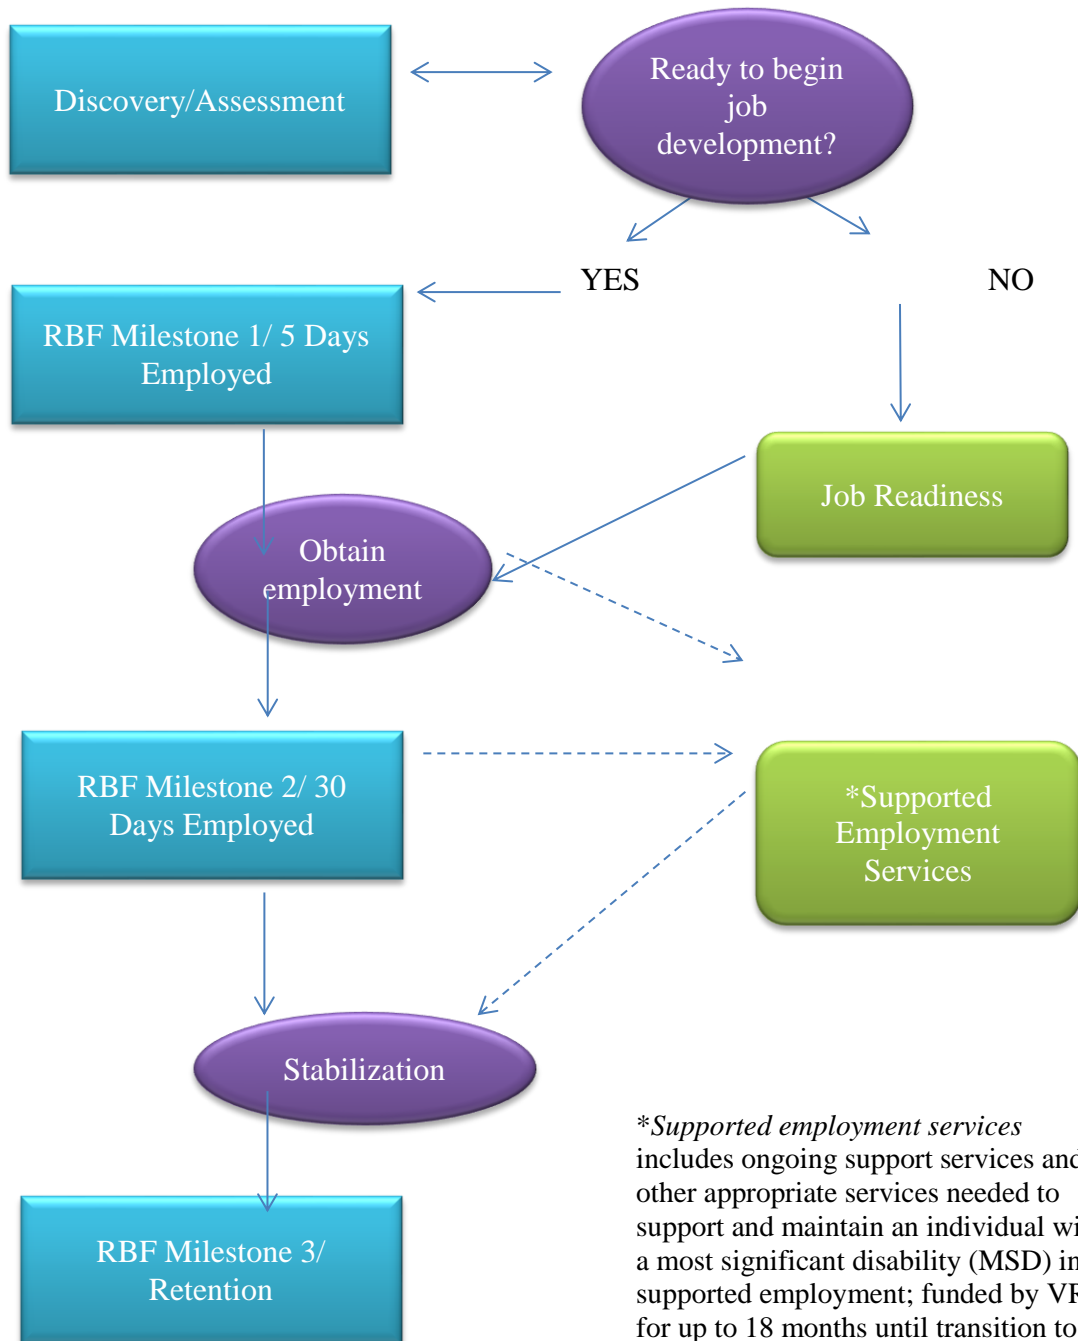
Discovery/Assessment

Ready to begin job development?

YES

NO

RBF Milestone 1/ 5 Days Employed

Job Readiness

Obtain employment

RBF Milestone 2/ 30 Days Employed

*Supported Employment Services

Stabilization

RBF Milestone 3/ Retention

*Supported employment services includes ongoing support services and other appropriate services needed to support and maintain an individual wi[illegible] a most significant disability (MSD) in supported employment; funded by VR for up to 18 months until transition to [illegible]